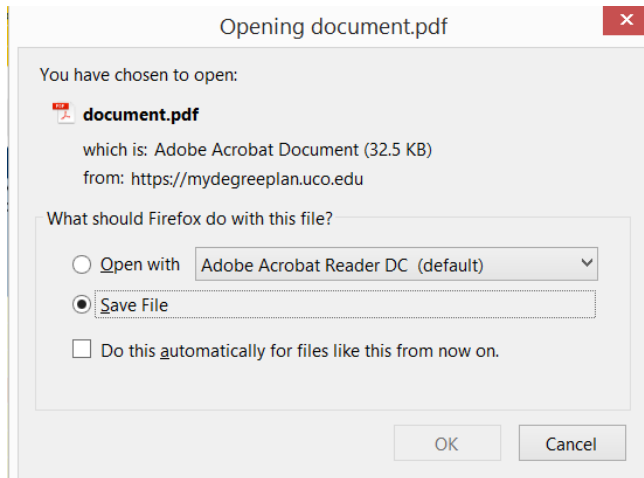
Opening document.pdf

You have chosen to open:

document.pdf

which is: Adobe Acrobat Document (32.5 KB)

from: https://mydegreeplan.uco.edu

What should Firefox do with this file?

Open with Adobe Acrobat Reader DC (default)

Save File

Do this automatically for files like this from now on.

OK

Cancel